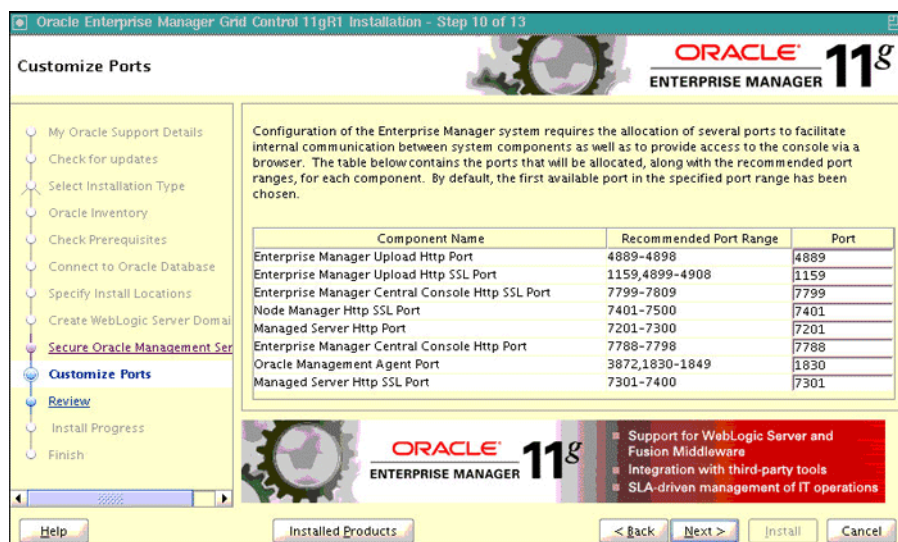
Oracle Enterprise Manager Grid Control 11gR1 Installation - Step 10 of 13

Customize Ports

ORACLE
ENTERPRISE MANAGER 11g

My Oracle Support Details
Check for updates
Select Installation Type
Oracle Inventory
Check Prerequisites
Connect to Oracle Database
Specify Install Locations
Create WebLogic Server Domai
Secure Oracle Management Ser
Customize Ports
Review
Install Progress
Finish

Configuration of the Enterprise Manager system requires the allocation of several ports to facilitate internal communication between system components as well as to provide access to the console via a browser. The table below contains the ports that will be allocated, along with the recommended port ranges, for each component. By default, the first available port in the specified port range has been chosen.

| Component Name | Recommended Port Range | Port |
|---|---|---|
| Enterprise Manager Upload Http Port | 4889-4898 | 4889 |
| Enterprise Manager Upload Http SSL Port | 1159,4899-4908 | 1159 |
| Enterprise Manager Central Console Http SSL Port | 7799-7809 | 7799 |
| Node Manager Http SSL Port | 7401-7500 | 7401 |
| Managed Server Http Port | 7201-7300 | 7201 |
| Enterprise Manager Central Console Http Port | 7788-7798 | 7788 |
| Oracle Management Agent Port | 3872,1830-1849 | 1830 |
| Managed Server Http SSL Port | 7301-7400 | 7301 |

ORACLE
ENTERPRISE MANAGER 11g

Support for WebLogic Server and Fusion Middleware
Integration with third-party tools
SLA-driven management of IT operations

Help
Installed Products
< Back
Next >
Install
Cancel